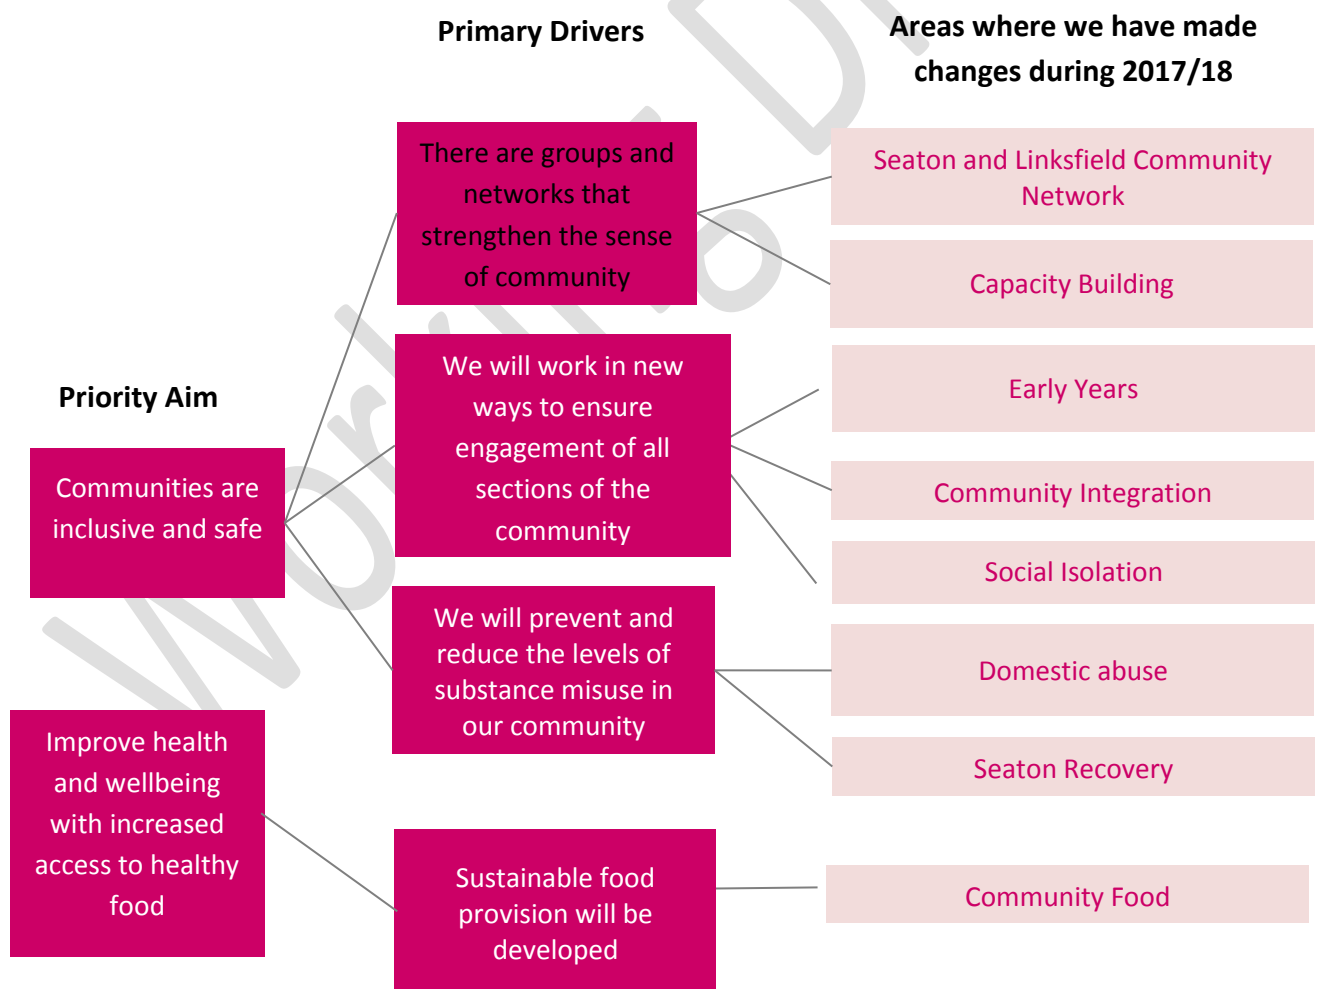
Priority Aim

Primary Drivers

Areas where we have made changes during 2017/18

Communities are inclusive and safe

Improve health and wellbeing with increased access to healthy food

There are groups and networks that strengthen the sense of community

We will work in new ways to ensure engagement of all sections of the community

We will prevent and reduce the levels of substance misuse in our community

Sustainable food provision will be developed

Seaton and Linksfield Community Network

Capacity Building

Early Years

Community Integration

Social Isolation

Domestic abuse

Seaton Recovery

Community Food

World Draft